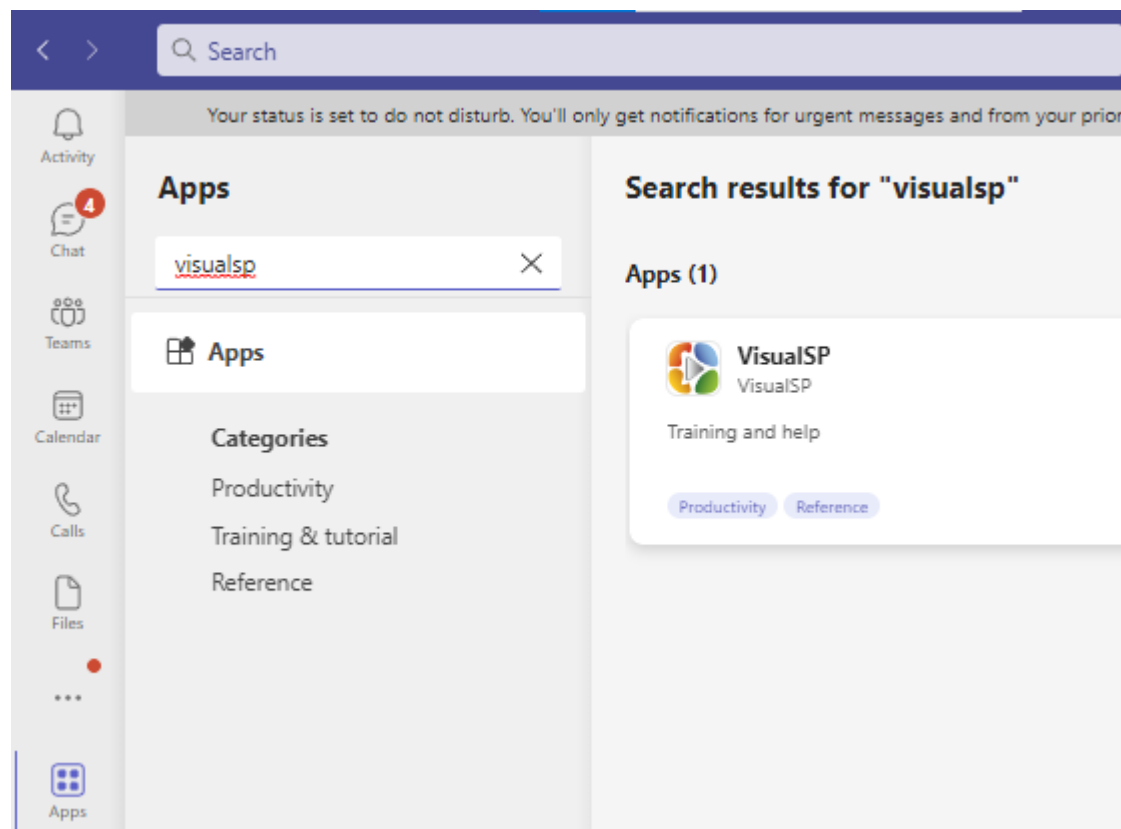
Search

Your status is set to do not disturb. You'll only get notifications for urgent messages and from your prior

Activity

4

Chat

Teams

Calendar

Calls

Files

...

Apps

Apps

visualsp

Apps

Categories

Productivity

Training & tutorial

Reference

Search results for "visualsp"

Apps (1)

VisualSP

VisualSP

Training and help

Productivity

Reference